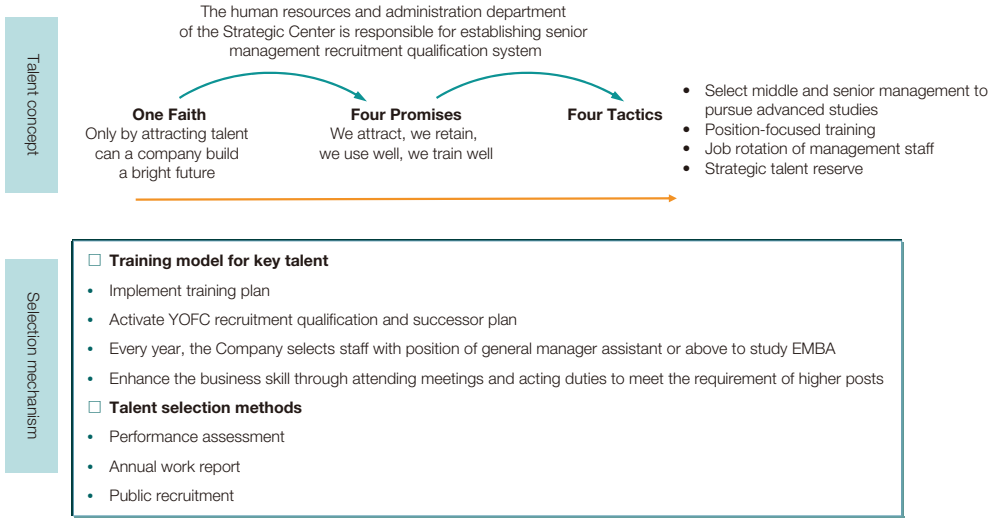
Talent concept

The human resources and administration department of the Strategic Center is responsible for establishing senior management recruitment qualification system

**One Faith**
Only by attracting talent can a company build a bright future

**Four Promises**
We attract, we retain, we use well, we train well

**Four Tactics**

- Select middle and senior management to pursue advanced studies
- Position-focused training
- Job rotation of management staff
- Strategic talent reserve

Selection mechanism

☐ **Training model for key talent**
- Implement training plan
- Activate YOFC recruitment qualification and successor plan
- Every year, the Company selects staff with position of general manager assistant or above to study EMBA
- Enhance the business skill through attending meetings and acting duties to meet the requirement of higher posts

☐ **Talent selection methods**
- Performance assessment
- Annual work report
- Public recruitment